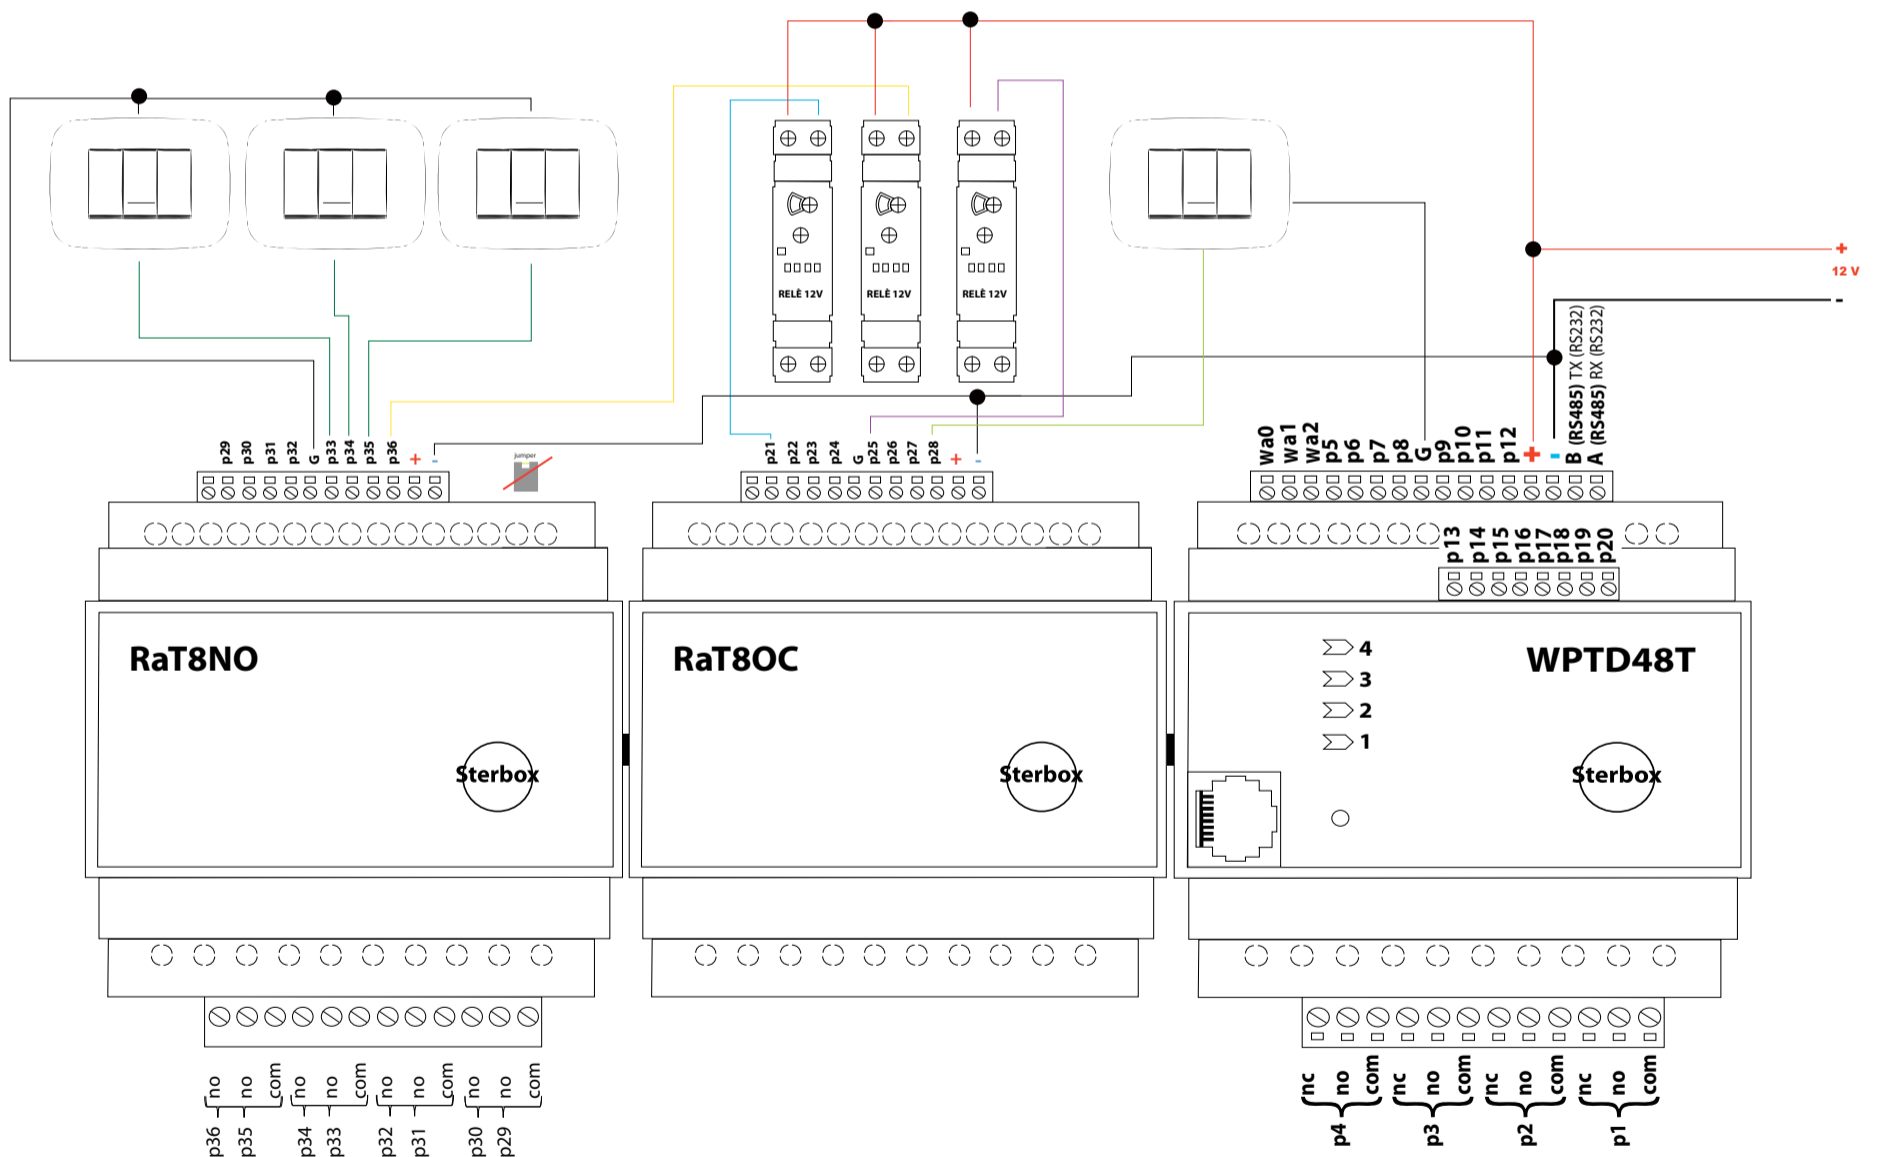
RELÈ 12V
RELÈ 12V
RELÈ 12V

+
12 V
-

p29 p30 p31 p32 G p33 p34 p35 p36 + -
jumper

p21 p22 p23 p24 G p25 p26 p27 p28 + -

wa0 wa1 wa2 p5 p6 p7 p8 G p9 p10 p11 p12 + - B (RS485) TX (RS232) A (RS485) RX (RS232)

p13 p14 p15 p16 p17 p18 p19 p20

RaT8NO
Sterbox

RaT8OC
Sterbox

4
3
2
1
WPTD48T
Sterbox

no no com no no com no no com no no com
p36 p35 p34 p33 p32 p31 p30 p29

nc no com nc no com nc no com nc no com
p4 p3 p2 p1